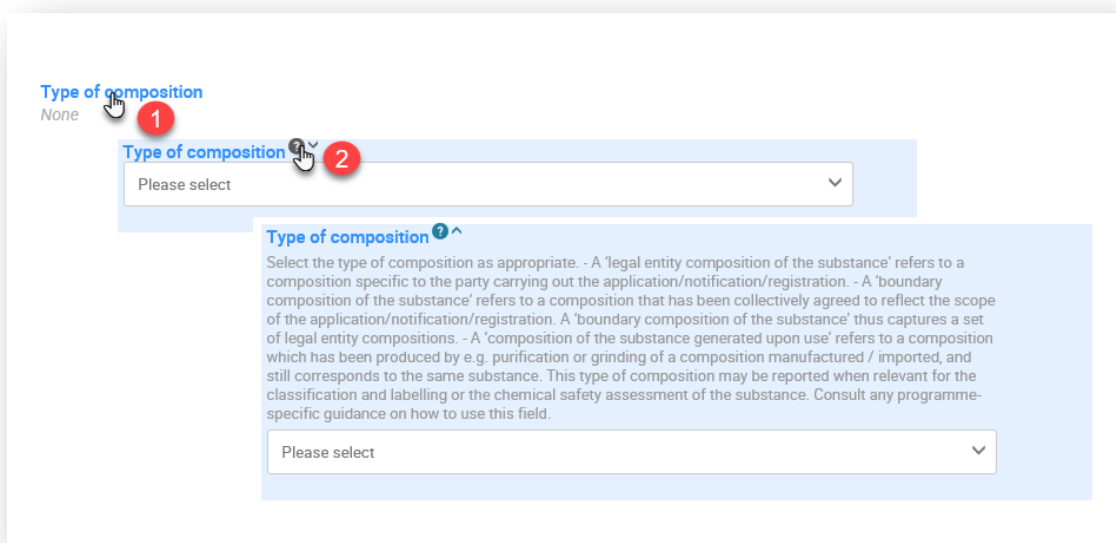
Type of composition
None
1
Type of composition
2
Please select

Type of composition
Select the type of composition as appropriate. - A 'legal entity composition of the substance' refers to a composition specific to the party carrying out the application/notification/registration. - A 'boundary composition of the substance' refers to a composition that has been collectively agreed to reflect the scope of the application/notification/registration. A 'boundary composition of the substance' thus captures a set of legal entity compositions. - A 'composition of the substance generated upon use' refers to a composition which has been produced by e.g. purification or grinding of a composition manufactured / imported, and still corresponds to the same substance. This type of composition may be reported when relevant for the classification and labelling or the chemical safety assessment of the substance. Consult any programme-specific guidance on how to use this field.
Please select